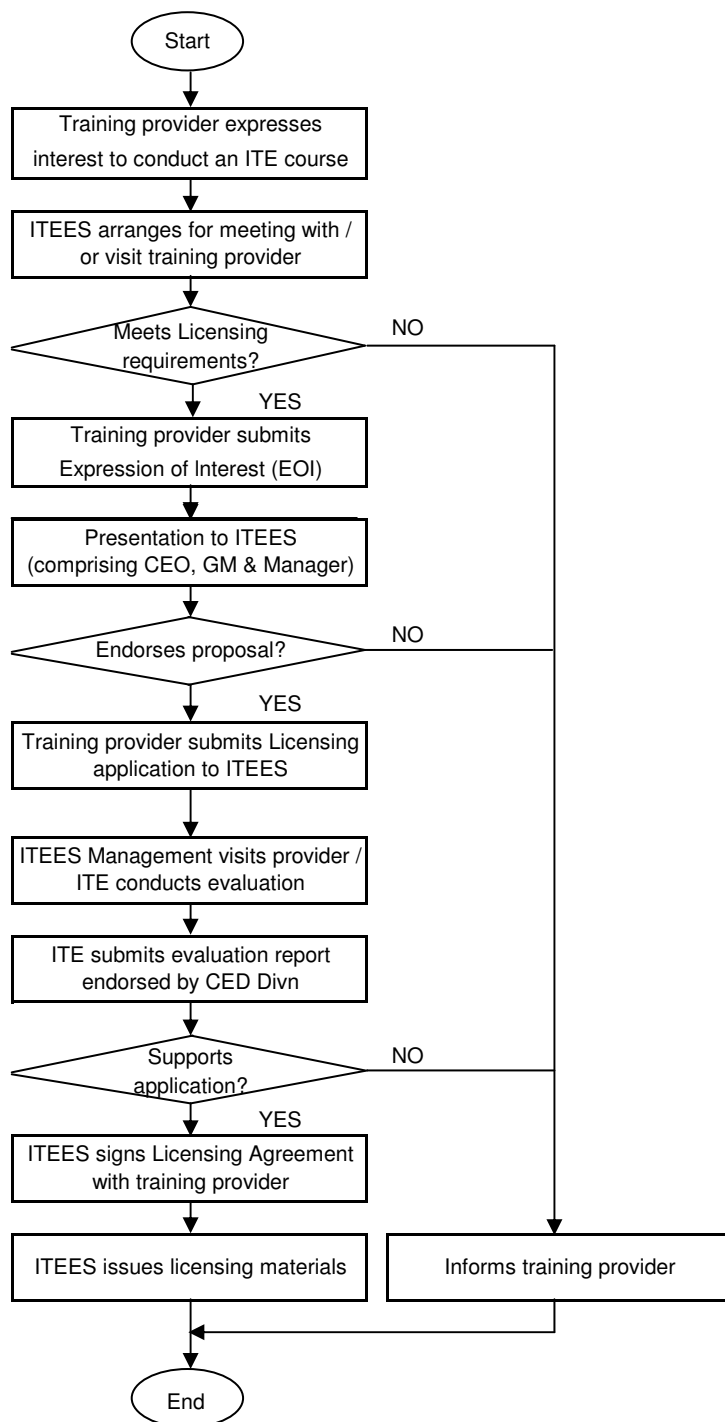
Start

Training provider expresses interest to conduct an ITE course

ITEES arranges for meeting with / or visit training provider

Meets Licensing requirements?

NO

YES

Training provider submits Expression of Interest (EOI)

Presentation to ITEES (comprising CEO, GM & Manager)

Endorses proposal?

NO

YES

Training provider submits Licensing application to ITEES

ITEES Management visits provider / ITE conducts evaluation

ITE submits evaluation report endorsed by CED Divn

Supports application?

NO

YES

ITEES signs Licensing Agreement with training provider

ITEES issues licensing materials

Informs training provider

End